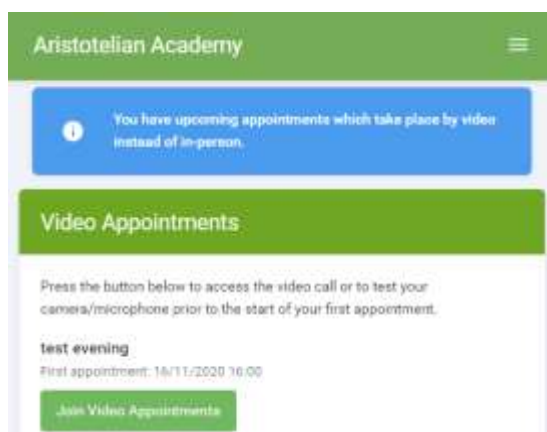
Aristotelian Academy

You have upcoming appointments which take place by video instead of in-person.

Video Appointments

Press the button below to access the video call or to test your camera/microphone prior to the start of your first appointment.

test evening

First appointment: 16/11/2020 16:00

Join Video Appointments